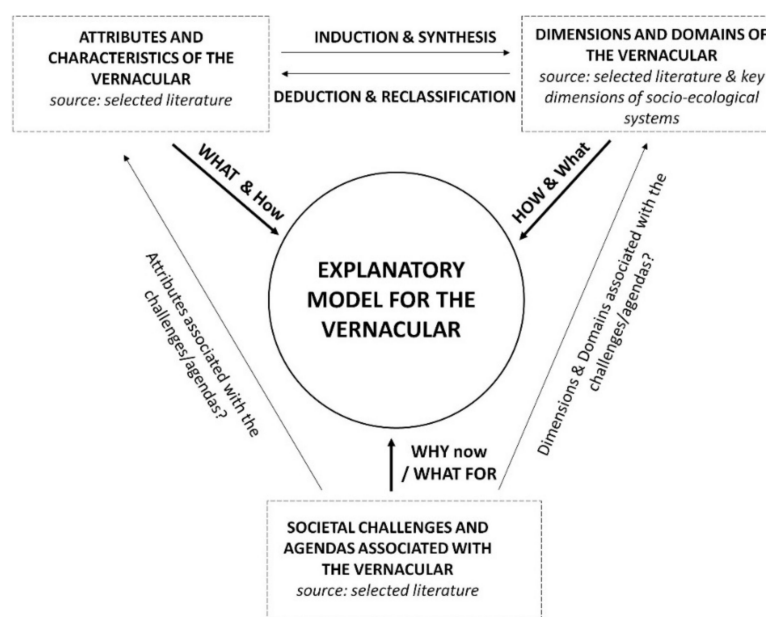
ATTRIBUTES AND CHARACTERISTICS OF THE VERNACULAR
source: selected literature

INDUCTION & SYNTHESIS

DEDUCTION & RECLASSIFICATION

DIMENSIONS AND DOMAINS OF THE VERNACULAR
source: selected literature & key dimensions of socio-ecological systems

WHAT & How

HOW & What

EXPLANATORY MODEL FOR THE VERNACULAR

Attributes associated with the challenges/agendas?

Dimensions & Domains associated with the challenges/agendas?

WHY now / WHAT FOR

SOCIETAL CHALLENGES AND AGENDAS ASSOCIATED WITH THE VERNACULAR
source: selected literature